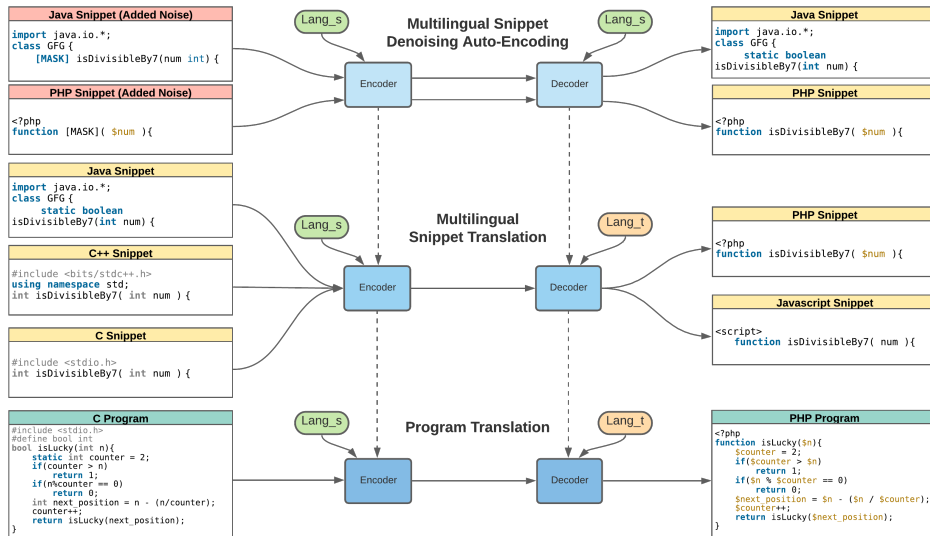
Java Snippet (Added Noise)
import java.io.*;
class GFG {
[MASK] isDivisibleBy7(num int) {

PHP Snippet (Added Noise)
<?php
function [MASK]( $num ){

Lang_s

Multilingual Snippet Denoising Auto-Encoding

Lang_s

Encoder

Decoder

Java Snippet
import java.io.*;
class GFG {
static boolean
isDivisibleBy7(int num) {

PHP Snippet
<?php
function isDivisibleBy7( $num ){

Java Snippet
import java.io.*;
class GFG {
static boolean
isDivisibleBy7(int num) {

C++ Snippet
#include <bits/stdc++.h>
using namespace std;
int isDivisibleBy7( int num ) {

C Snippet
#include <stdio.h>
int isDivisibleBy7( int num ) {

Lang_s

Multilingual Snippet Translation

Lang_t

Encoder

Decoder

PHP Snippet
<?php
function isDivisibleBy7( $num ){

Javascript Snippet
<script>
function isDivisibleBy7( num ){

C Program
#include <stdio.h>
#define bool int
bool isLucky(int n){
static int counter = 2;
if(counter > n)
return 1;
if(n%counter == 0)
return 0;
int next_position = n - (n/counter);
counter++;
return isLucky(next_position);
}

Lang_s

Program Translation

Lang_t

Encoder

Decoder

PHP Program
<?php
function isLucky($n){
$counter = 2;
if($counter > $n)
return 1;
if($n % $counter == 0)
return 0;
$next_position = $n - ($n / $counter);
$counter++;
return isLucky($next_position);
}